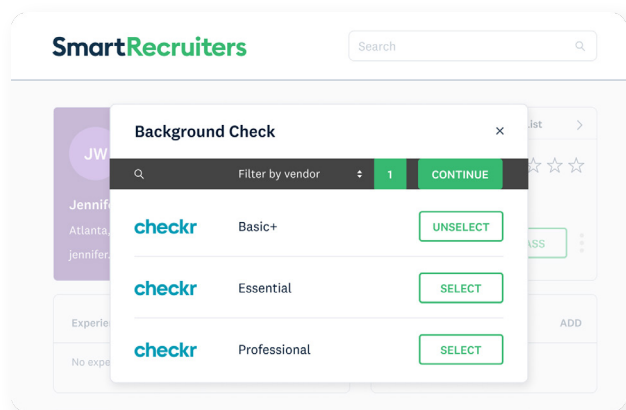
SmartRecruiters

Search

JW

Jennife

Atlanta,

jennifer.

List

ASS

Experi

No expe

ADD

Background Check

×

Filter by vendor

1

CONTINUE

checkr

Basic+

UNSELECT

checkr

Essential

SELECT

checkr

Professional

SELECT